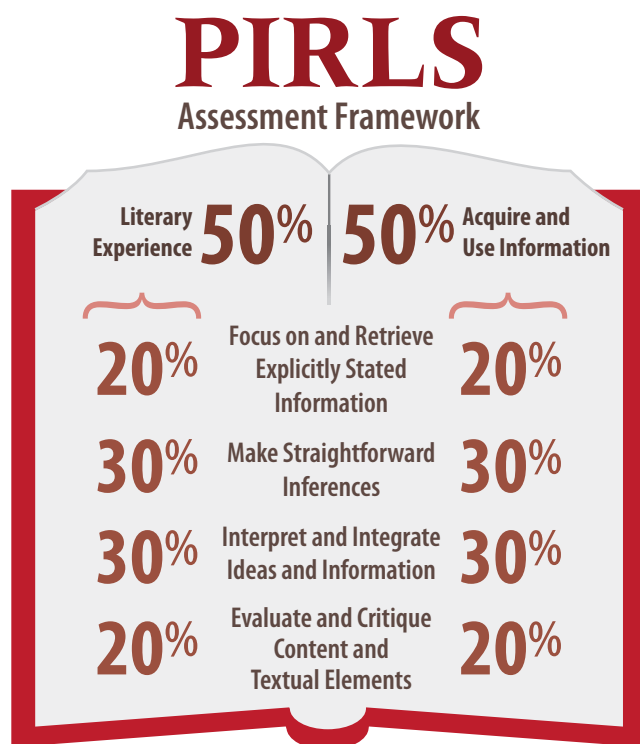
PIRLS
Assessment Framework

Literary Experience 50%

50% Acquire and Use Information

20% Focus on and Retrieve Explicitly Stated Information 20%

30% Make Straightforward Inferences 30%

30% Interpret and Integrate Ideas and Information 30%

20% Evaluate and Critique Content and Textual Elements 20%